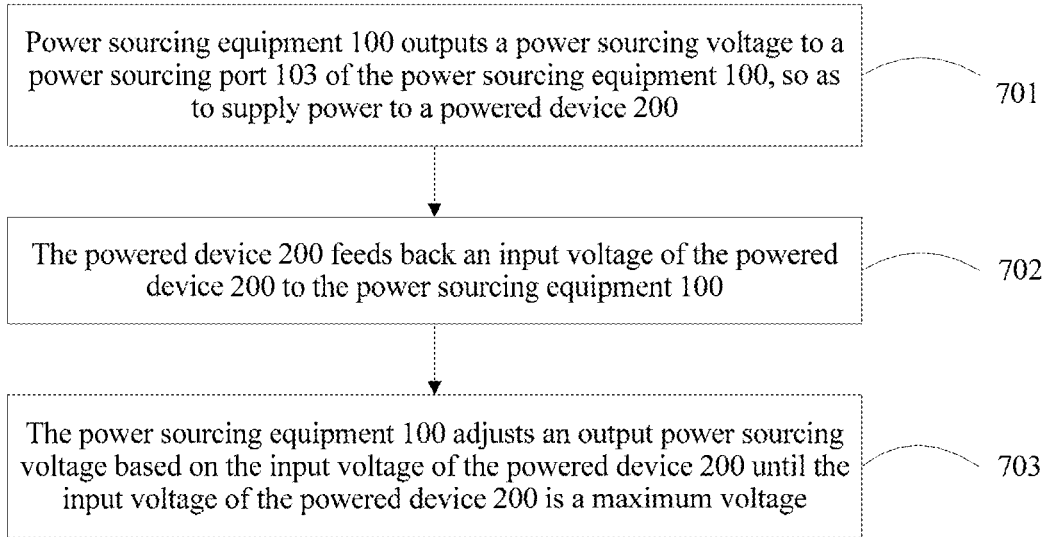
Power sourcing equipment 100 outputs a power sourcing voltage to a power sourcing port 103 of the power sourcing equipment 100, so as to supply power to a powered device 200

701

The powered device 200 feeds back an input voltage of the powered device 200 to the power sourcing equipment 100

702

The power sourcing equipment 100 adjusts an output power sourcing voltage based on the input voltage of the powered device 200 until the input voltage of the powered device 200 is a maximum voltage

703